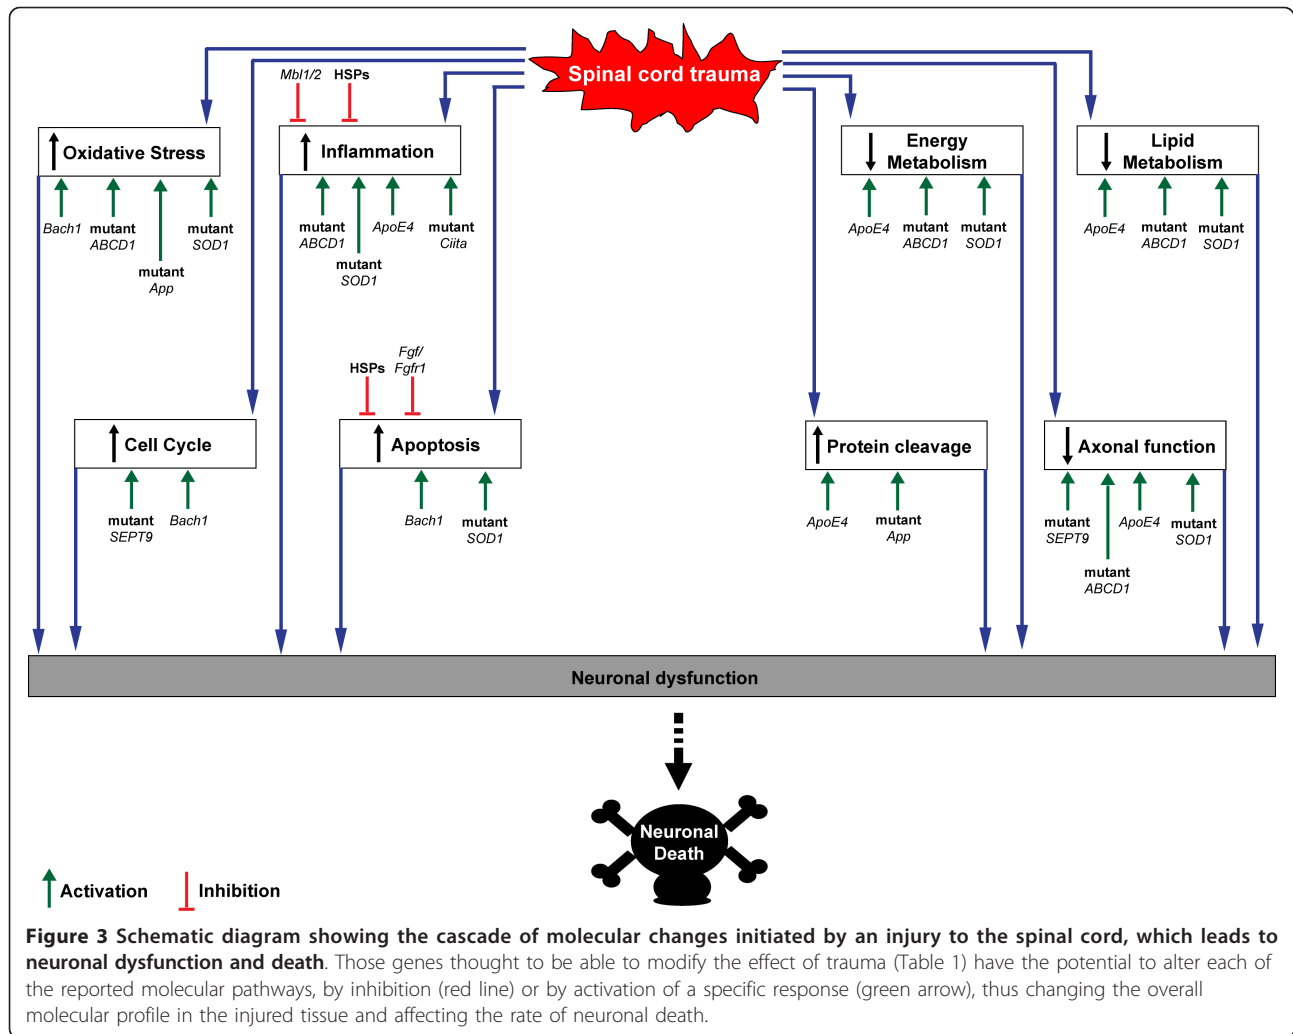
Spinal cord trauma

Mbl1/2 HSPs

Oxidative Stress

Bach1 mutant ABCD1 mutant App mutant SOD1

Inflammation

mutant ABCD1 mutant SOD1 ApoE4 mutant Ciita

Energy Metabolism

ApoE4 mutant ABCD1 mutant SOD1

Lipid Metabolism

ApoE4 mutant ABCD1 mutant SOD1

Cell Cycle

mutant SEPT9 Bach1

HSPs Fgf/ Fgfr1

Apoptosis

Bach1 mutant SOD1

Protein cleavage

ApoE4 mutant App

Axonal function

mutant SEPT9 mutant ABCD1 ApoE4 mutant SOD1

Neuronal dysfunction

Neuronal Death

Activation Inhibition

**Figure 3 Schematic diagram showing the cascade of molecular changes initiated by an injury to the spinal cord, which leads to neuronal dysfunction and death**. Those genes thought to be able to modify the effect of trauma (Table 1) have the potential to alter each of the reported molecular pathways, by inhibition (red line) or by activation of a specific response (green arrow), thus changing the overall molecular profile in the injured tissue and affecting the rate of neuronal death.